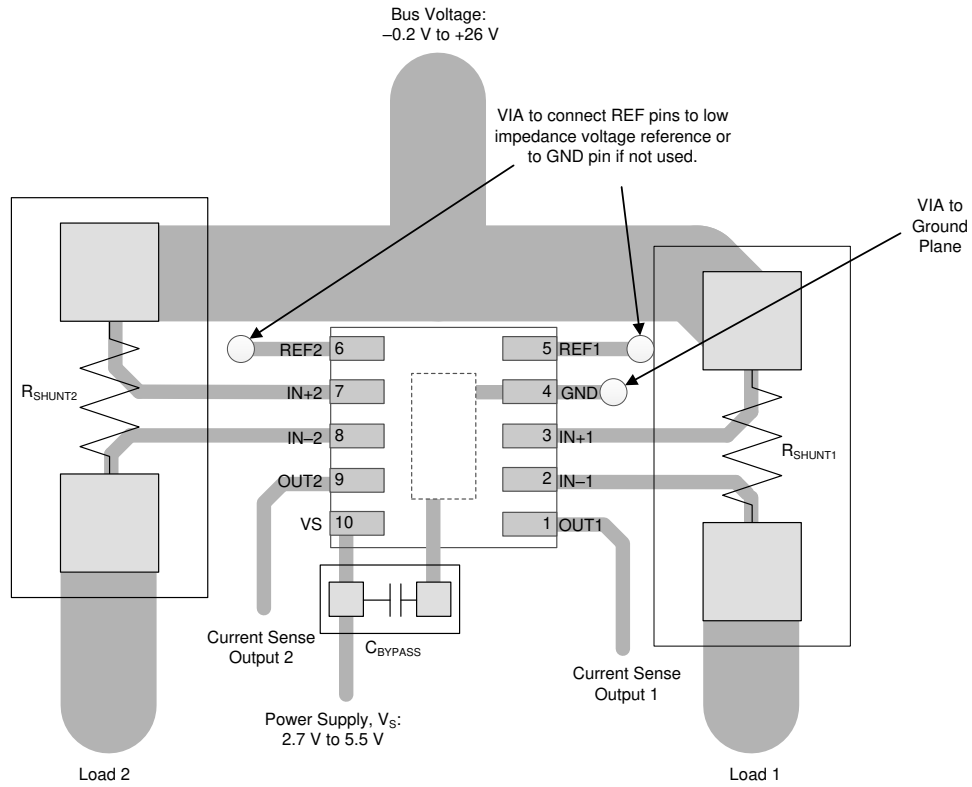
Bus Voltage:
–0.2 V to +26 V

VIA to connect REF pins to low impedance voltage reference or to GND pin if not used.

VIA to Ground Plane

$R_{SHUNT2}$

REF2 6

IN+2 7

IN–2 8

OUT2 9

VS 10

5 REF1

4 GND

3 IN+1

2 IN–1

1 OUT1

$R_{SHUNT1}$

$C_{BYPASS}$

Current Sense Output 2

Current Sense Output 1

Power Supply, $V_S$:
2.7 V to 5.5 V

Load 2

Load 1